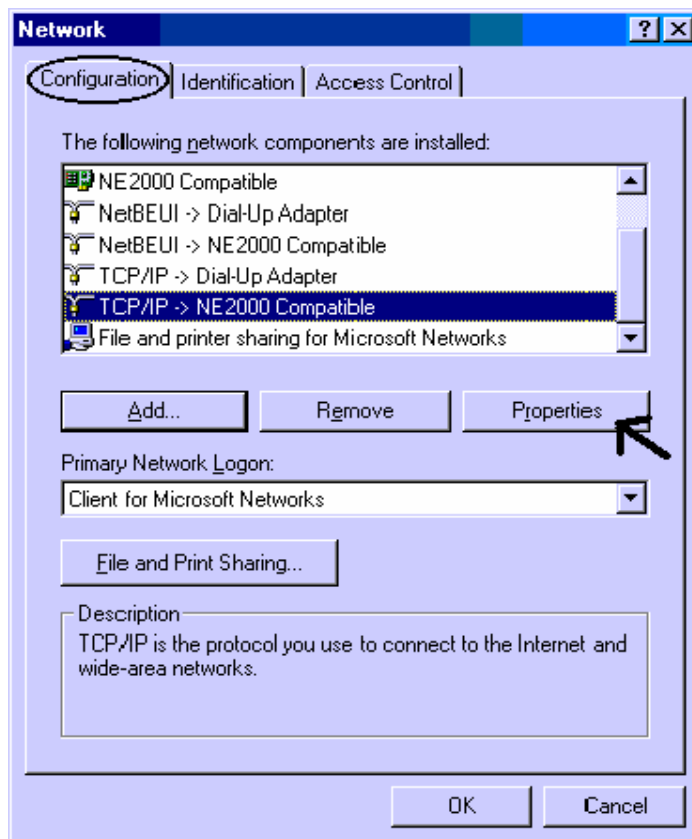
Network

?
X

Configuration
Identification
Access Control

The following network components are installed:

NE2000 Compatible
NetBEUI -> Dial-Up Adapter
NetBEUI -> NE2000 Compatible
TCP/IP -> Dial-Up Adapter
TCP/IP -> NE2000 Compatible
File and printer sharing for Microsoft Networks

Add...
Remove
Properties

Primary Network Logon:

Client for Microsoft Networks

File and Print Sharing...

Description
TCP/IP is the protocol you use to connect to the Internet and wide-area networks.

OK
Cancel